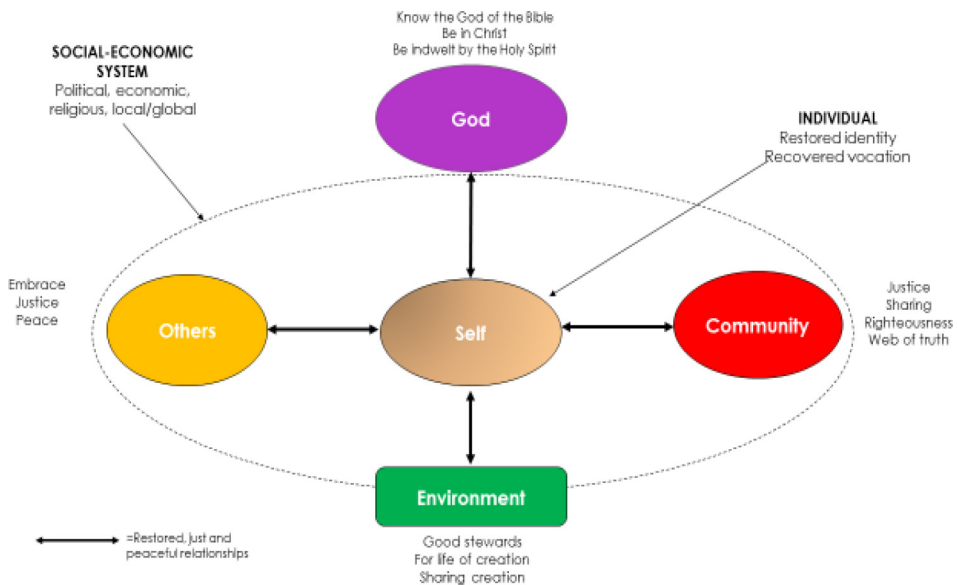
Know the God of the Bible
Be in Christ
Be indwelt by the Holy Spirit

SOCIAL-ECONOMIC SYSTEM
Political, economic, religious, local/global

God

INDIVIDUAL
Restored identity
Recovered vocation

Embrace
Justice
Peace

Others

Self

Community

Justice
Sharing
Righteousness
Web of truth

Environment

Good stewards
For life of creation
Sharing creation

=Restored, just and peaceful relationships